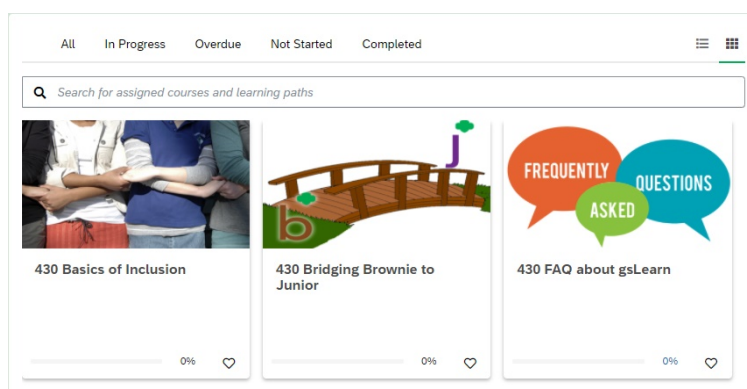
All In Progress Overdue Not Started Completed

Search for assigned courses and learning paths

j

b

430 Basics of Inclusion

0%

430 Bridging Brownie to Junior

0%

FREQUENTLY ASKED QUESTIONS

430 FAQ about gsLearn

0%